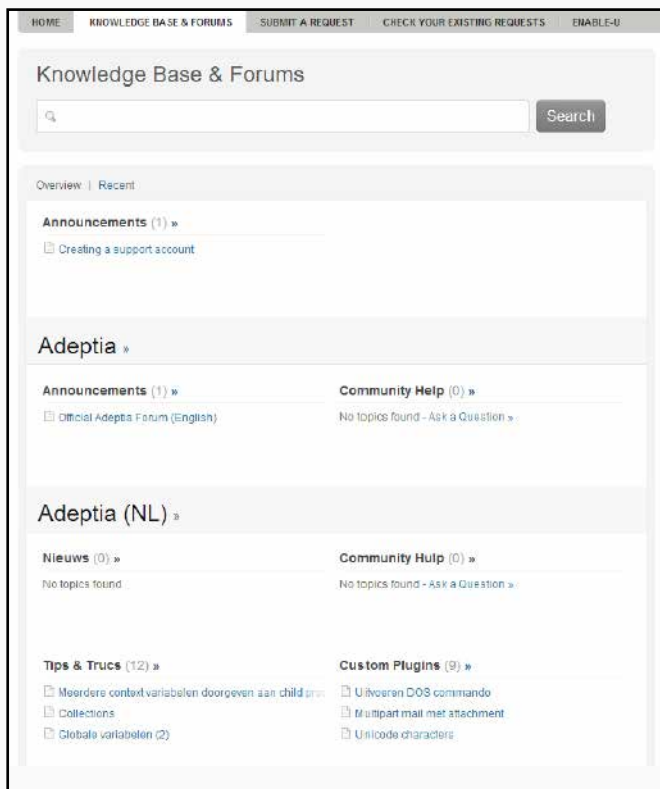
HOME | KNOWLEDGE BASE & FORUMS | SUBMIT A REQUEST | CHECK YOUR EXISTING REQUESTS | ENABLE-U

Knowledge Base & Forums

Search

Overview | Recent

Announcements (1) »

Creating a support account

Adeptia »

Announcements (1) »

Official Adeptia Forum (English)

Community Help (0) »

No topics found - Ask a Question »

Adeptia (NL) »

Nieuws (0) »

No topics found

Community Hulp (0) »

No topics found - Ask a Question »

Tips & Trucs (12) »

Meerdere context variabelen doorgeven aan child pro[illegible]

Collections

Globale variabelen (2)

Custom Plugins (9) »

Uitvoeren DOS commando

Multipart mail met attachment

Unicode characters